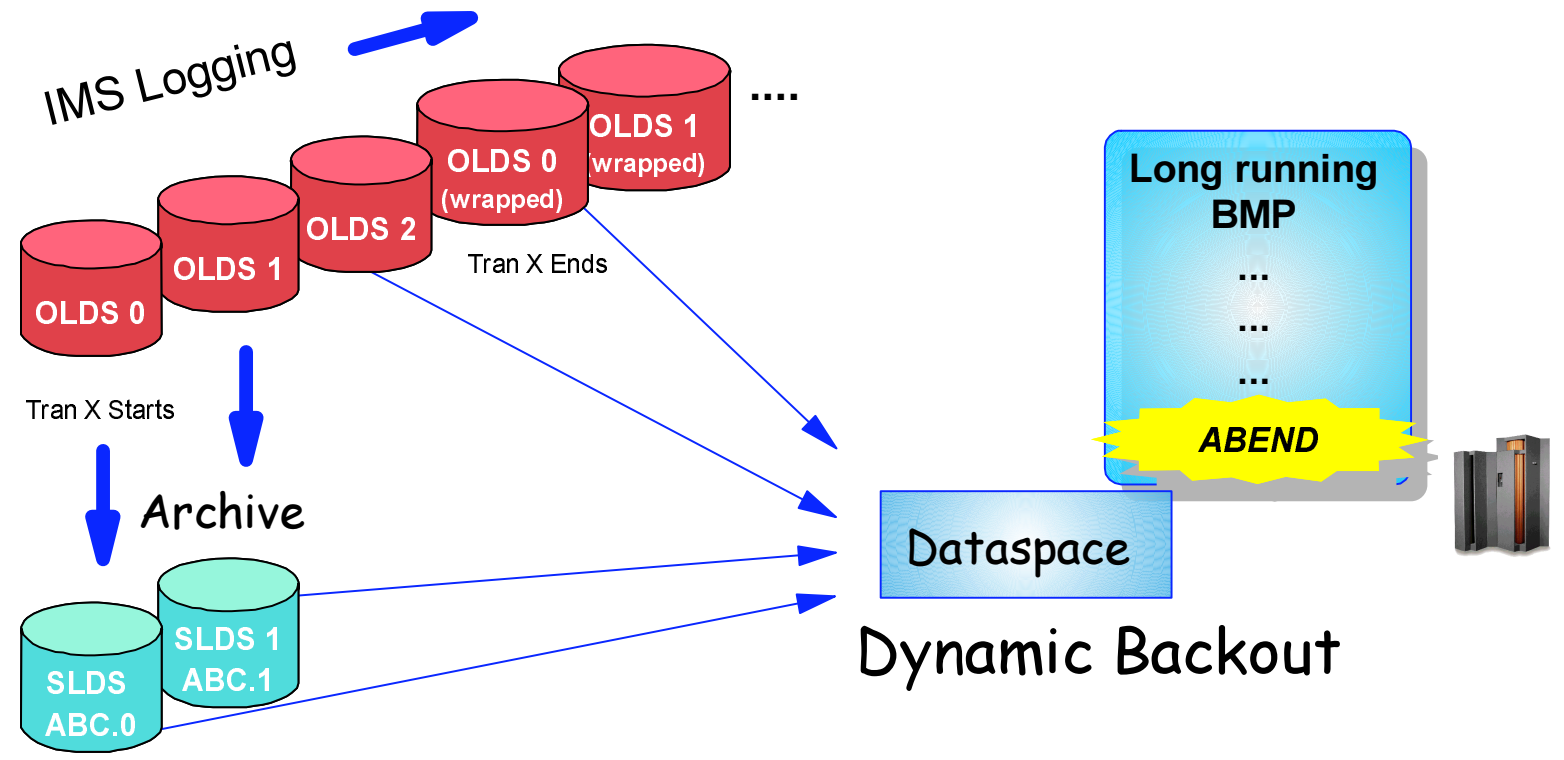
IMS Logging

OLDS 0

OLDS 1

OLDS 2

OLDS 0 (wrapped)

OLDS 1 (wrapped)

....

Tran X Ends

Tran X Starts

Archive

SLDS ABC.0

SLDS 1 ABC.1

Long running BMP

...

...

...

ABEND

Dataspace

Dynamic Backout